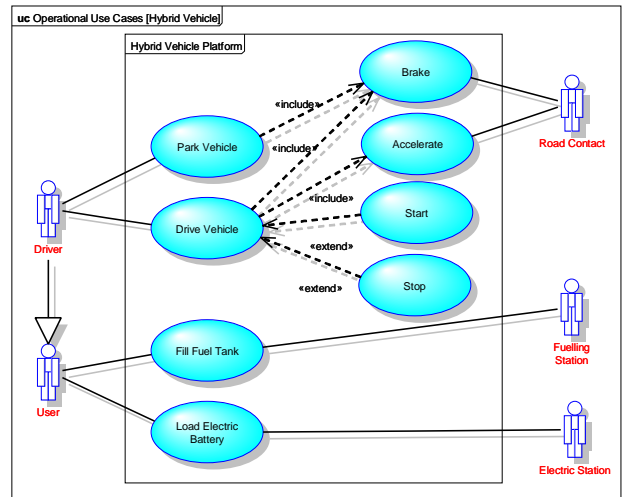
uc Operational Use Cases [Hybrid Vehicle]

Hybrid Vehicle Platform

Brake

«include»

Park Vehicle

«include»

Accelerate

Road Contact

Driver

Drive Vehicle

«include»

Start

«extend»

Stop

«extend»

Fill Fuel Tank

Fuelling Station

User

Load Electric Battery

Electric Station